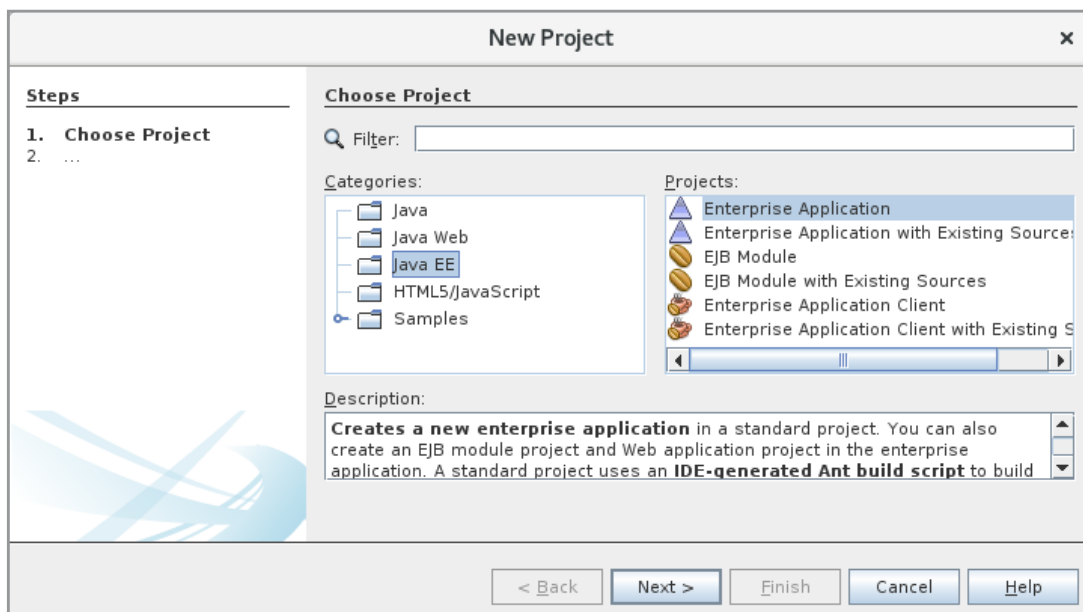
New Project ×

Steps

1. Choose Project
2. ...

Choose Project

Filter:

Categories:

Java
Java Web
Java EE
HTML5/JavaScript
Samples

Projects:

Enterprise Application
Enterprise Application with Existing Sources
EJB Module
EJB Module with Existing Sources
Enterprise Application Client
Enterprise Application Client with Existing S

Description:

**Creates a new enterprise application** in a standard project. You can also create an EJB module project and Web application project in the enterprise application. A standard project uses an **IDE-generated Ant build script** to build

< Back Next > Finish Cancel Help